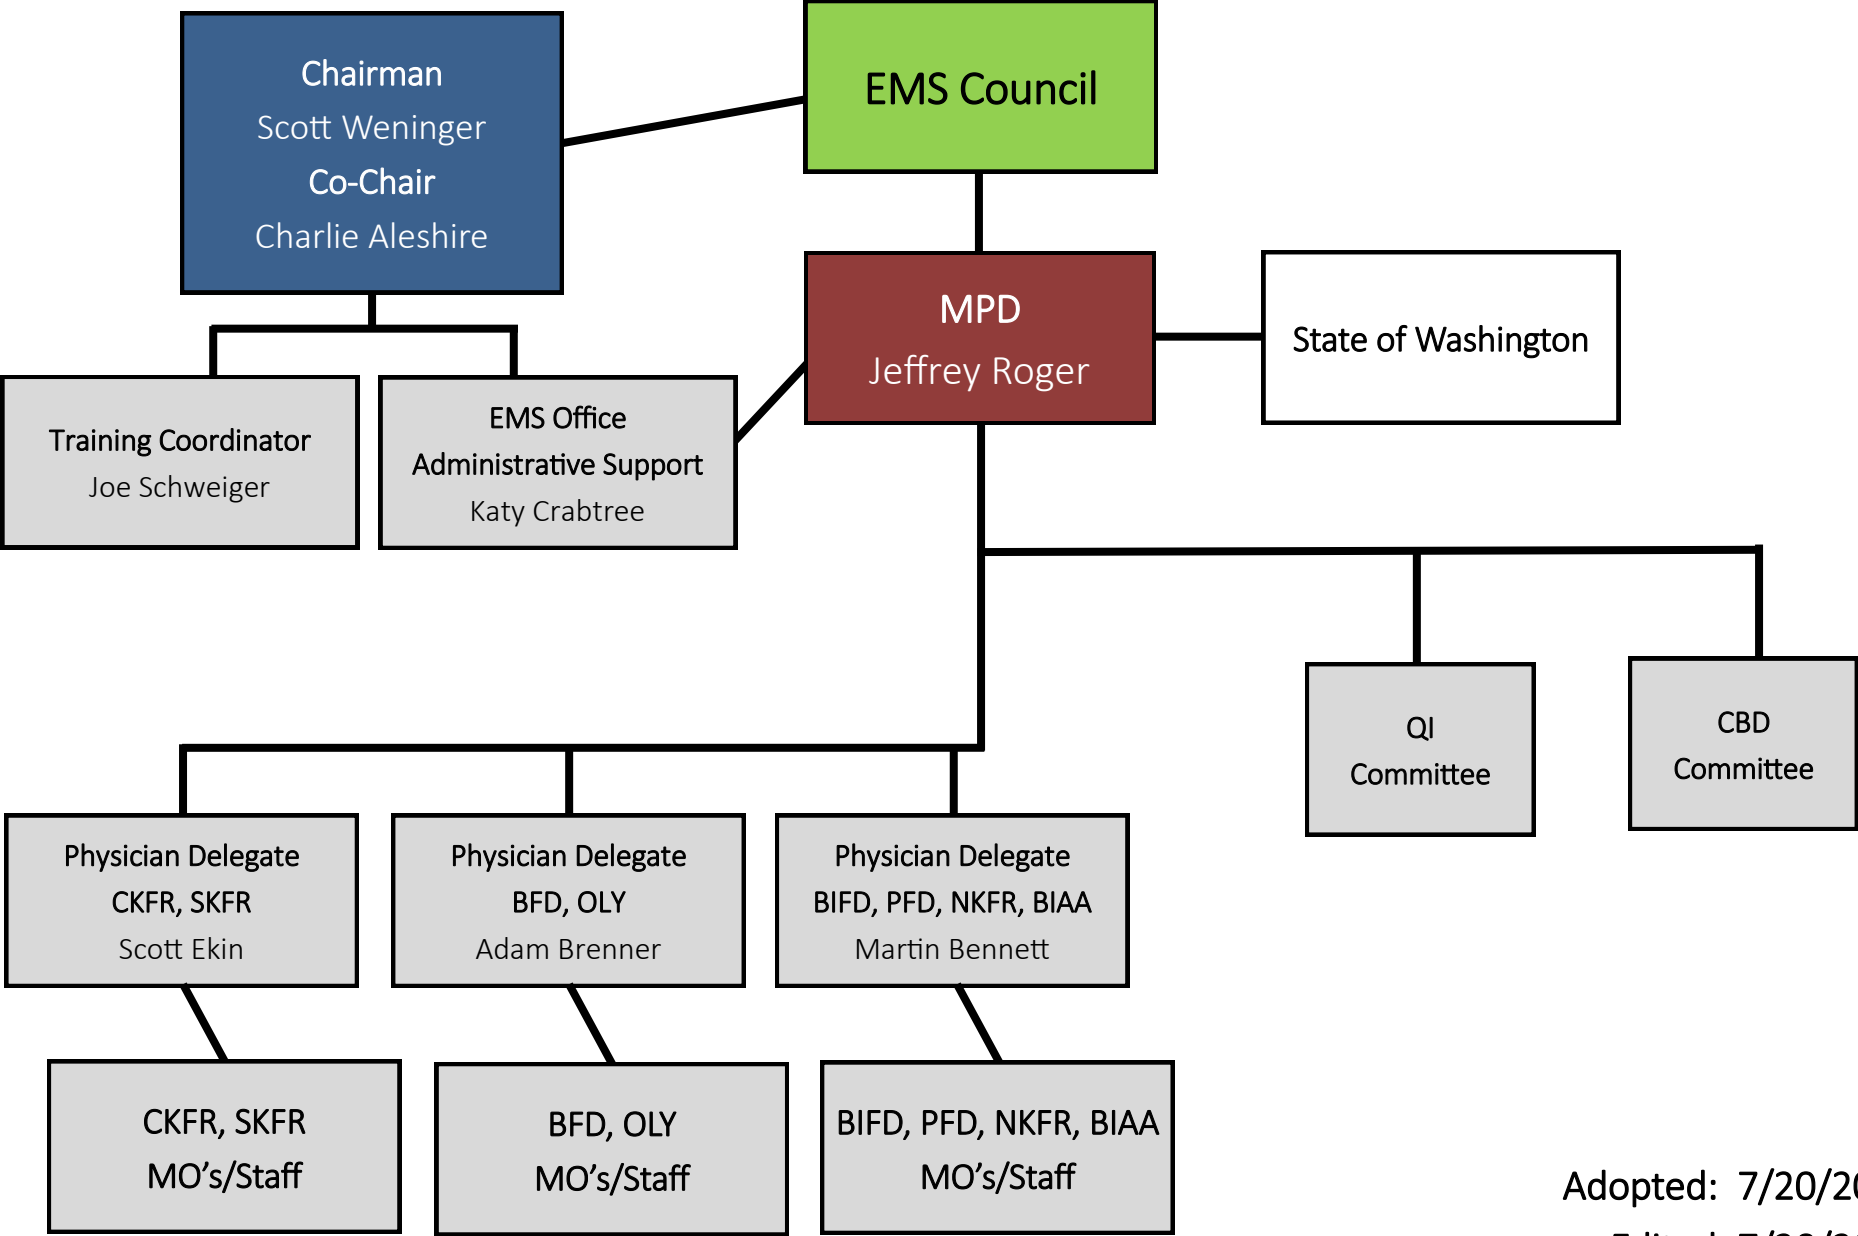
Chairman
Scott Weninger
Co-Chair
Charlie Aleshire

EMS Council

MPD
Jeffrey Roger

State of Washington

Training Coordinator
Joe Schweiger

EMS Office
Administrative Support
Katy Crabtree

QI
Committee

CBD
Committee

Physician Delegate
CKFR, SKFR
Scott Ekin

Physician Delegate
BFD, OLY
Adam Brenner

Physician Delegate
BIFD, PFD, NKFR, BIAA
Martin Bennett

CKFR, SKFR
MO's/Staff

BFD, OLY
MO's/Staff

BIFD, PFD, NKFR, BIAA
MO's/Staff

Adopted: 7/20/2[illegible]
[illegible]